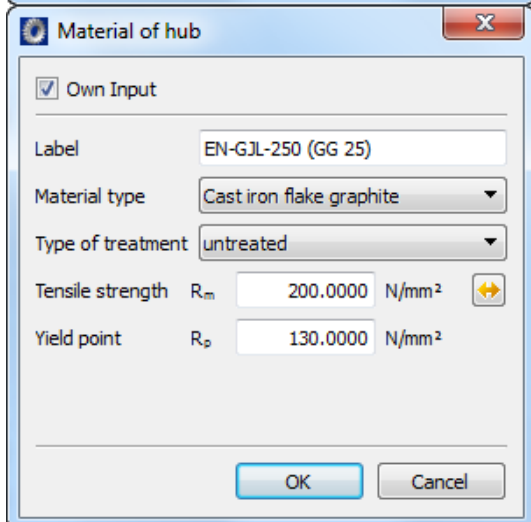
Material of hub

Own Input

Label EN-GJL-250 (GG 25)

Material type Cast iron flake graphite

Type of treatment untreated

Tensile strength $R_m$ 200.0000 N/mm²

Yield point $R_p$ 130.0000 N/mm²

OK Cancel